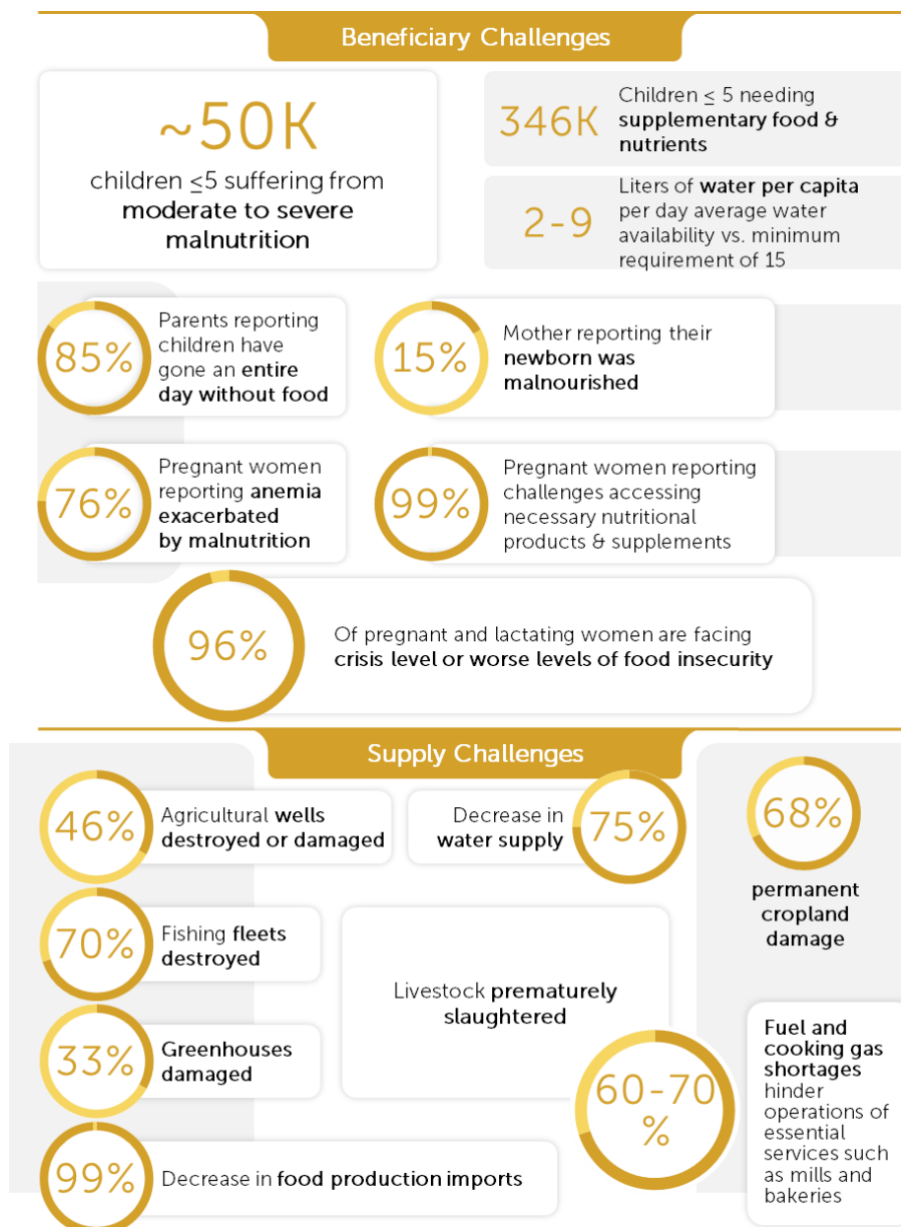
Beneficiary Challenges

~50K
children ≤5 suffering from moderate to severe malnutrition

346K
Children ≤ 5 needing supplementary food & nutrients

2-9
Liters of water per capita per day average water availability vs. minimum requirement of 15

85%
Parents reporting children have gone an entire day without food

15%
Mother reporting their newborn was malnourished

76%
Pregnant women reporting anemia exacerbated by malnutrition

99%
Pregnant women reporting challenges accessing necessary nutritional products & supplements

96%
Of pregnant and lactating women are facing crisis level or worse levels of food insecurity

Supply Challenges

46%
Agricultural wells destroyed or damaged

Decrease in water supply
75%

68%
permanent cropland damage

70%
Fishing fleets destroyed

Livestock prematurely slaughtered

33%
Greenhouses damaged

60-70%

Fuel and cooking gas shortages hinder operations of essential services such as mills and bakeries

99%
Decrease in food production imports